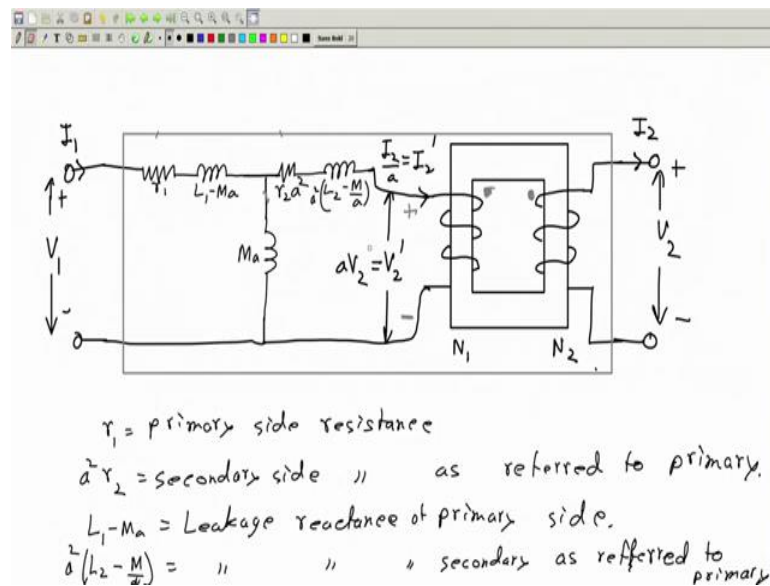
$I_1$ $r_1$ $L_1 - Ma$ $r_2 a^2$ $a^2(L_2 - \frac{M}{a})$ $\frac{I_2}{a} = I_2'$ $I_2$

+ $V_1$ - $Ma$ + $aV_2 = V_2'$ - $N_1$ $N_2$ + $V_2$ -

$r_1$ = primary side resistance

$a^2 r_2$ = secondary side " as referred to primary.

$L_1 - Ma$ = Leakage reactance of primary side.

$a^2(L_2 - \frac{M}{a})$ = " " " secondary as refferred to primary